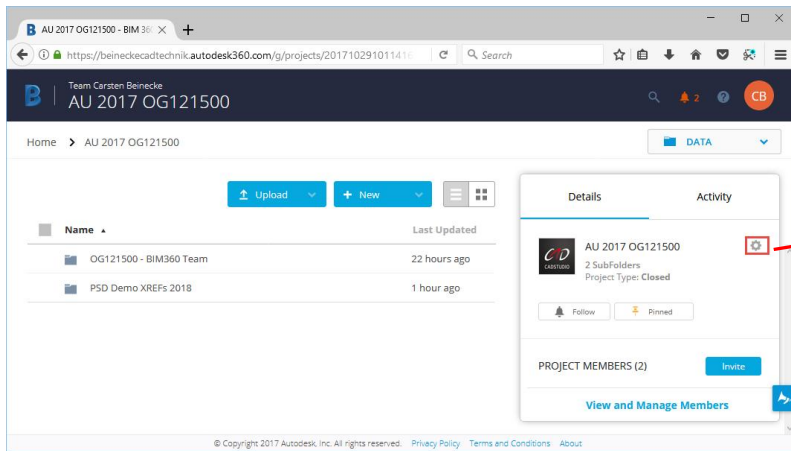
AU 2017 OG121500 - BIM 36

https://beineckecadtechnik.autodesk360.com/g/projects/2017102910114

Search

Team Carsten Beinecke
AU 2017 OG121500

2

CB

Home > AU 2017 OG121500

DATA

Upload

New

Name

Last Updated

OG121500 - BIM360 Team

22 hours ago

PSD Demo XREFs 2018

1 hour ago

Details

Activity

CAD
CADSTUDIO

AU 2017 OG121500

2 SubFolders
Project Type: Closed

Follow

Pinned

PROJECT MEMBERS (2)

Invite

View and Manage Members

© Copyright 2017 Autodesk, Inc. All rights reserved. Privacy Policy Terms and Conditions About